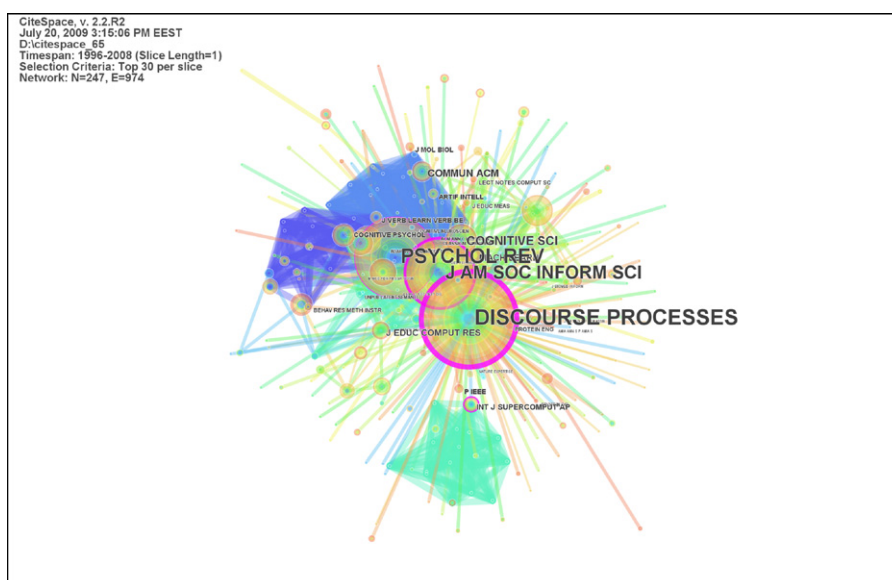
CiteSpace, v. 2.2.R2
July 20, 2009 3:15:06 PM EEST
D:\citespace_65
Timespan: 1996-2008 (Slice Length=1)
Selection Criteria: Top 30 per slice
Network: N=247, E=974

J MOL BIOL
COMMUN ACM
LECT NOTES COMPUT SC
ARTIF INTELL
J EDUC MEAS
J VERB LEARN VERB BE
COGNITIVE PSYCHOL
COGNITIVE SCI
PSYCHOL REV
J AM SOC INFORM SCI
DISCOURSE PROCESSES
BEHAV RES METH INSTR
J EDUC COMPUT RES
PROTEIN ENG
P IEEE
INT J SUPERCOMPUT AP